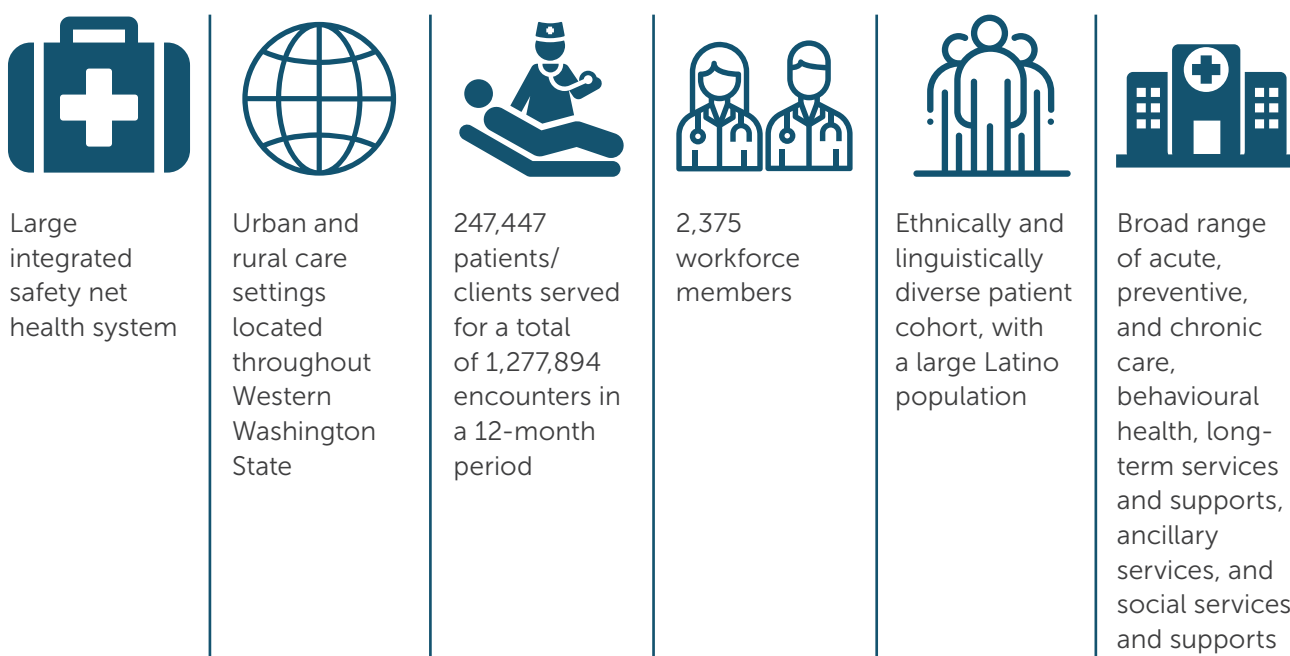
Large integrated safety net health system

Urban and rural care settings located throughout Western Washington State

247,447 patients/ clients served for a total of 1,277,894 encounters in a 12-month period

2,375 workforce members

Ethnically and linguistically diverse patient cohort, with a large Latino population

Broad range of acute, preventive, and chronic care, behavioural health, long-term services and supports, ancillary services, and social services and supports